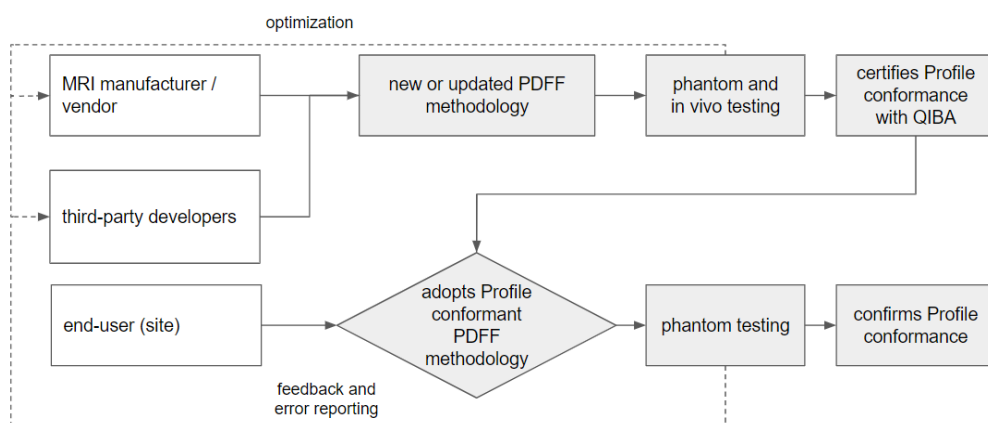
optimization

MRI manufacturer / vendor

new or updated PDFF methodology

phantom and in vivo testing

certifies Profile conformance with QIBA

third-party developers

end-user (site)

adopts Profile conformant PDFF methodology

phantom testing

confirms Profile conformance

feedback and error reporting